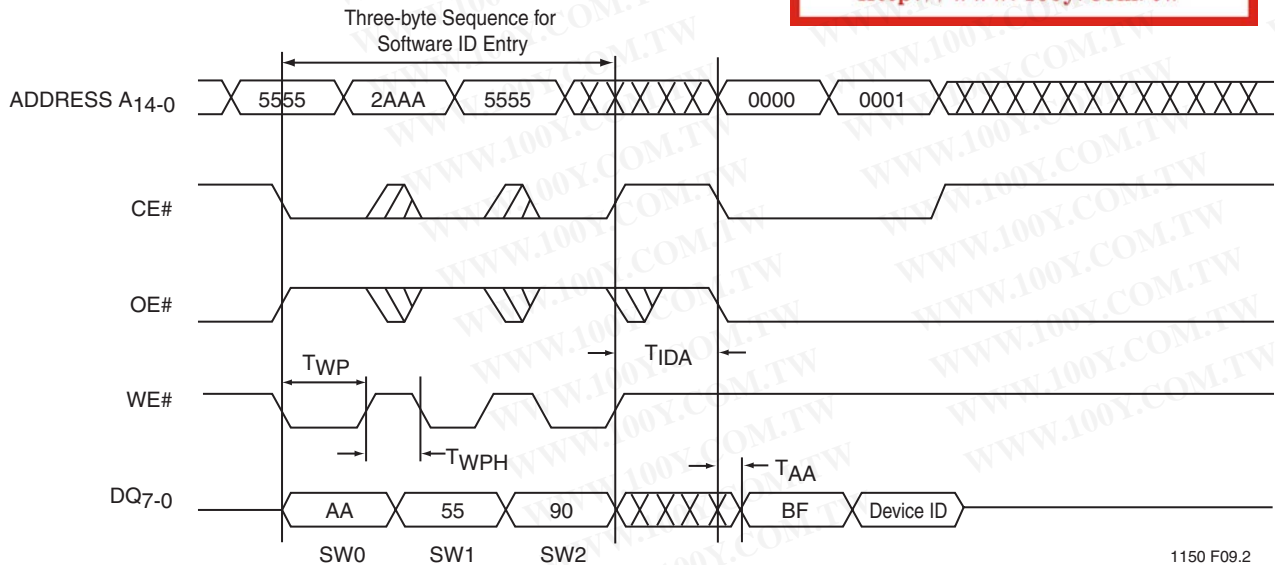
Three-byte Sequence for Software ID Entry

ADDRESS $A_{14-0}$ 5555 2AAA 5555 0000 0001

CE#

OE#

$T_{IDA}$

$T_{WP}$

WE#

$T_{WPH}$

$T_{AA}$

$DQ_{7-0}$ AA 55 90 BF Device ID

SW0 SW1 SW2

1150 F09.2

WWW.100Y.COM.TW